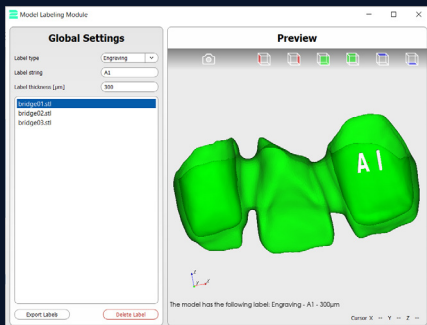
Model Labeling Module

Global Settings

Label type
Engraving

Label string
A1

Label thickness [µm]
300

bridge01.stl
bridge02.stl
bridge03.stl

Export Labels
Delete Label

Preview

A1

The model has the following label: Engraving - A1 - 300µm

Cursor: X: -- Y: -- Z: --